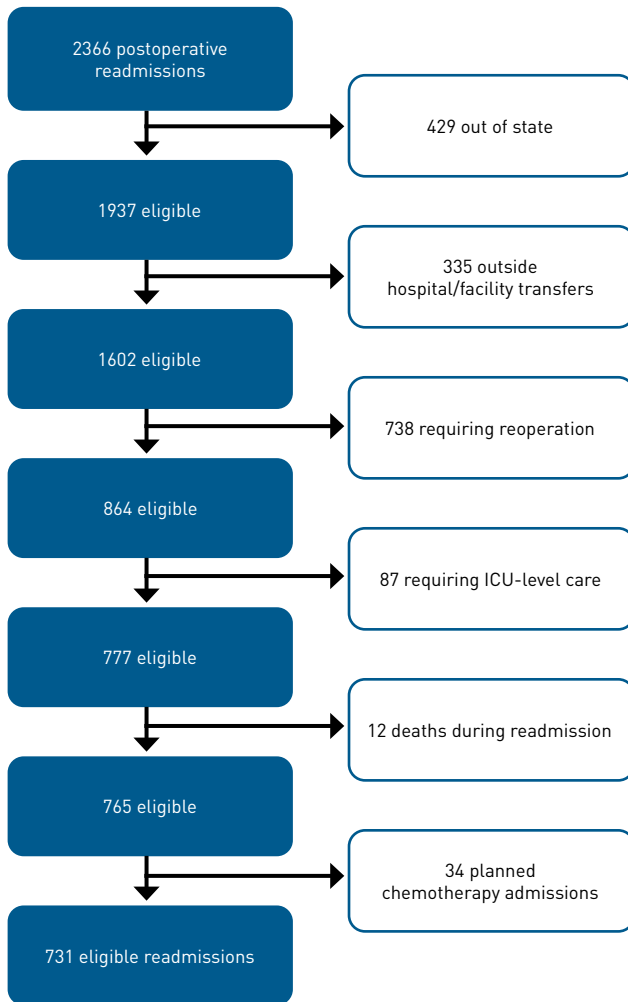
2366 postoperative readmissions

429 out of state

1937 eligible

335 outside hospital/facility transfers

1602 eligible

738 requiring reoperation

864 eligible

87 requiring ICU-level care

777 eligible

12 deaths during readmission

765 eligible

34 planned chemotherapy admissions

731 eligible readmissions